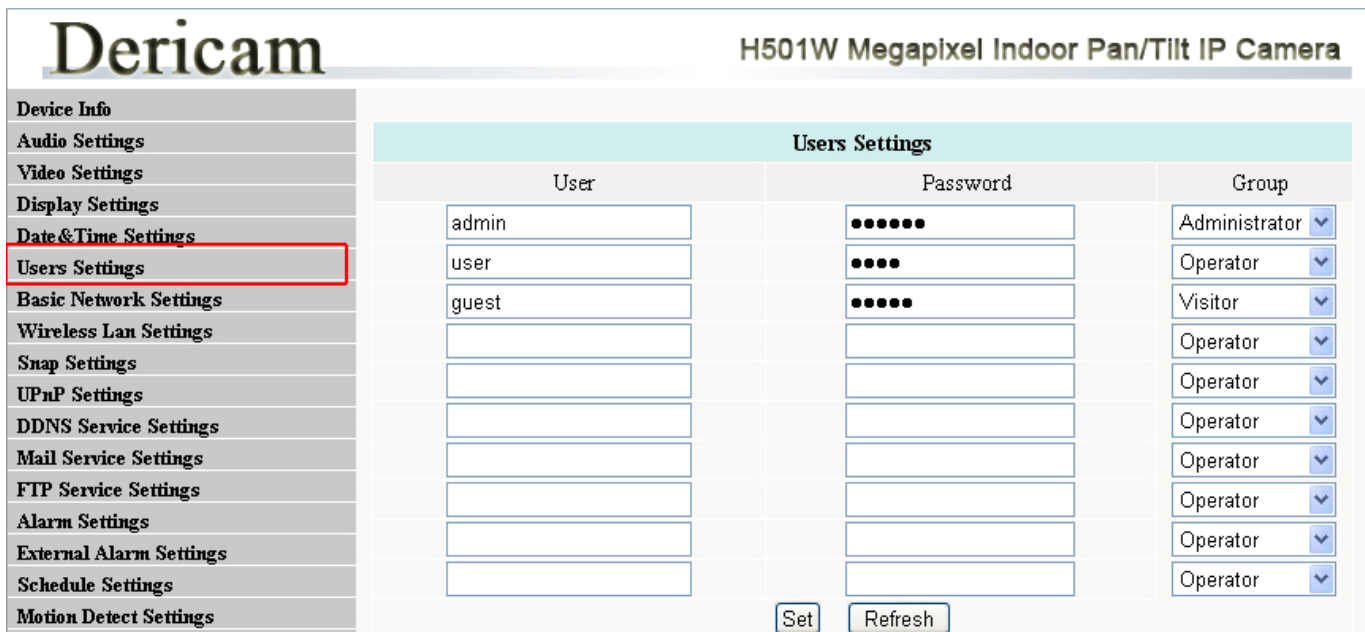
Dericam

H501W Megapixel Indoor Pan/Tilt IP Camera

Device Info
Audio Settings
Video Settings
Display Settings
Date&Time Settings
Users Settings
Basic Network Settings
Wireless Lan Settings
Snap Settings
UPnP Settings
DDNS Service Settings
Mail Service Settings
FTP Service Settings
Alarm Settings
External Alarm Settings
Schedule Settings
Motion Detect Settings

Users Settings

| User | Password | Group |
|---|---|---|
| admin | •••••• | Administrator |
| user | •••• | Operator |
| guest | ••••• | Visitor |
| | | Operator |
| | | Operator |
| | | Operator |
| | | Operator |
| | | Operator |
| | | Operator |
| | | Operator |

Set Refresh